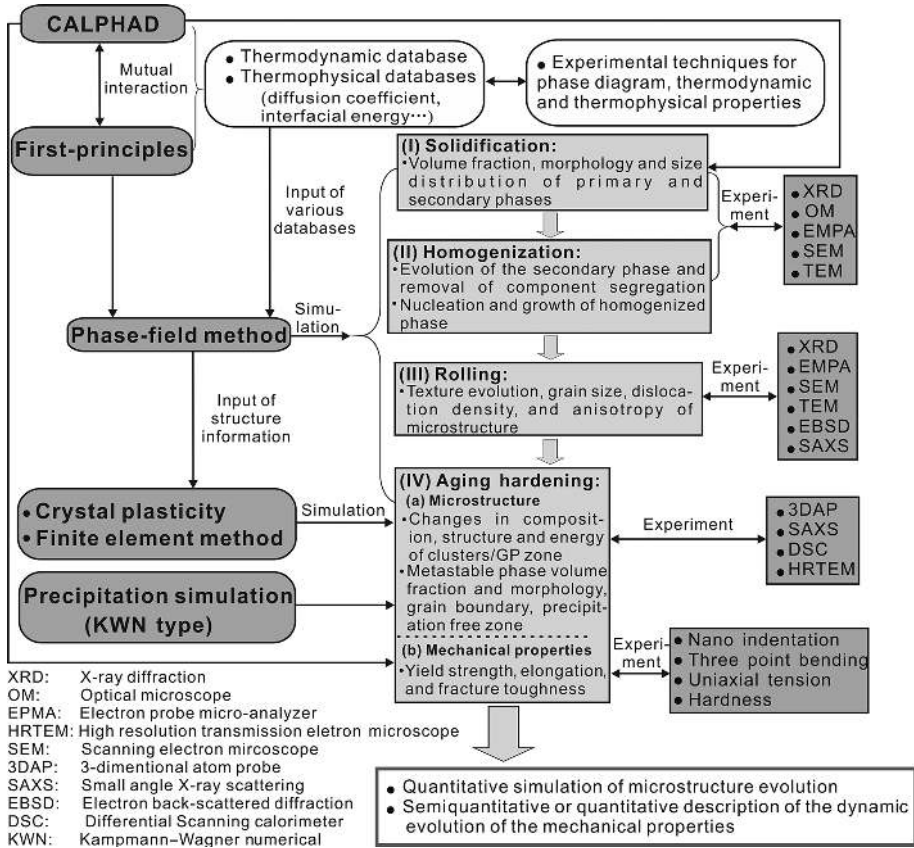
CALPHAD

Mutual interaction

First-principles

• Thermodynamic database
• Thermophysical databases (diffusion coefficient, interfacial energy···)

• Experimental techniques for phase diagram, thermodynamic and thermophysical properties

Input of various databases

(I) Solidification:
•Volume fraction, morphology and size distribution of primary and secondary phases

Experiment

• XRD
• OM
• EMPA
• SEM
• TEM

(II) Homogenization:
•Evolution of the secondary phase and removal of component segregation
•Nucleation and growth of homogenized phase

Phase-field method

Simulation

(III) Rolling:
•Texture evolution, grain size, dislocation density, and anisotropy of microstructure

Experiment

• XRD
• EMPA
• SEM
• TEM
• EBSD
• SAXS

Input of structure information

• Crystal plasticity
• Finite element method

Simulation

(IV) Aging hardening:
(a) Microstructure
•Changes in composition, structure and energy of clusters/GP zone
•Metastable phase volume fraction and morphology, grain boundary, precipitation free zone

Experiment

• 3DAP
• SAXS
• DSC
• HRTEM

Precipitation simulation (KWN type)

(b) Mechanical properties
•Yield strength, elongation, and fracture toughness

Experiment

• Nano indentation
• Three point bending
• Uniaxial tension
• Hardness

XRD: X-ray diffraction
OM: Optical microscope
EPMA: Electron probe micro-analyzer
HRTEM: High resolution transmission eletron microscope
SEM: Scanning electron mircoscope
3DAP: 3-dimentional atom probe
SAXS: Small angle X-ray scattering
EBSD: Electron back-scattered diffraction
DSC: Differential Scanning calorimeter
KWN: Kampmann-Wagner numerical

• Quantitative simulation of microstructure evolution
• Semiquantitative or quantitative description of the dynamic evolution of the mechanical properties